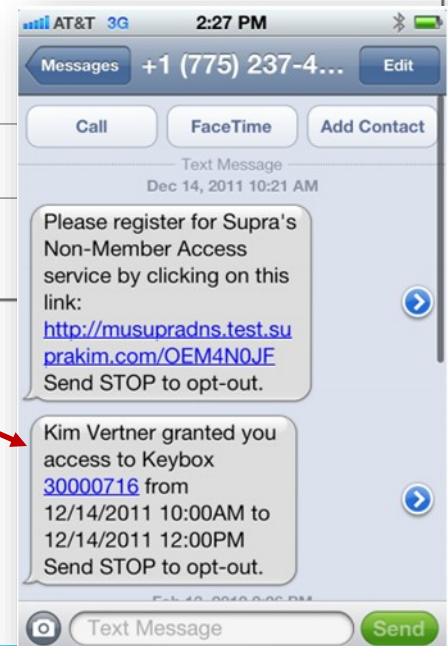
AT&T 3G 2:27 PM

Messages +1 (775) 237-4... Edit

Call FaceTime Add Contact

Text Message
Dec 14, 2011 10:21 AM

Please register for Supra's Non-Member Access service by clicking on this link: http://musupradns.test.suprakim.com/OEM4N0JF Send STOP to opt-out.

Kim Vertner granted you access to Keybox 30000716 from 12/14/2011 10:00AM to 12/14/2011 12:00PM Send STOP to opt-out.

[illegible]

Text Message Send